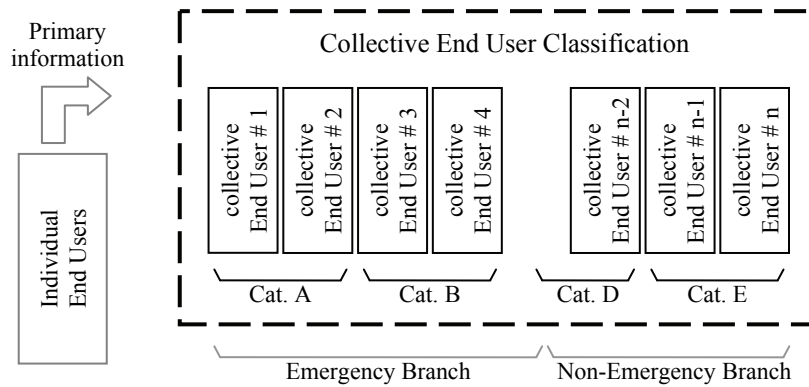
Primary information

Individual End Users

Collective End User Classification

collective End User # 1

collective End User # 2

collective End User # 3

collective End User # 4

collective End User # n-2

collective End User # n-1

collective End User # n

Cat. A

Cat. B

Cat. D

Cat. E

Emergency Branch

Non-Emergency Branch